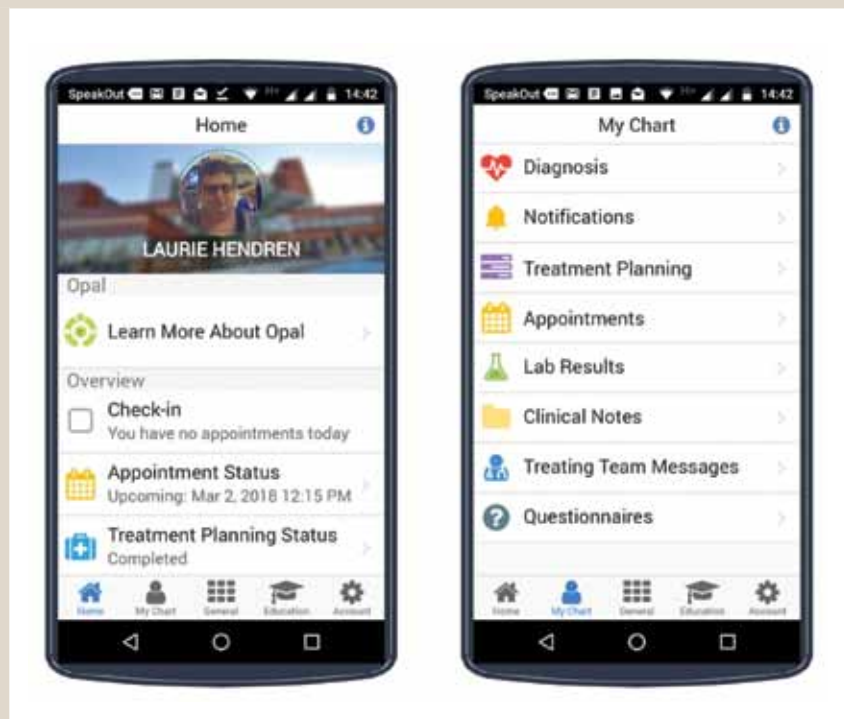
SpeakOut 14:42

Home

LAURIE HENDREN

Opal

Learn More About Opal

Overview

Check-in
You have no appointments today

Appointment Status
Upcoming: Mar 2, 2018 12:15 PM

Treatment Planning Status
Completed

Home | My Chart | General | Education | Account

SpeakOut 14:42

My Chart

Diagnosis

Notifications

Treatment Planning

Appointments

Lab Results

Clinical Notes

Treating Team Messages

Questionnaires

Home | My Chart | General | Education | Account